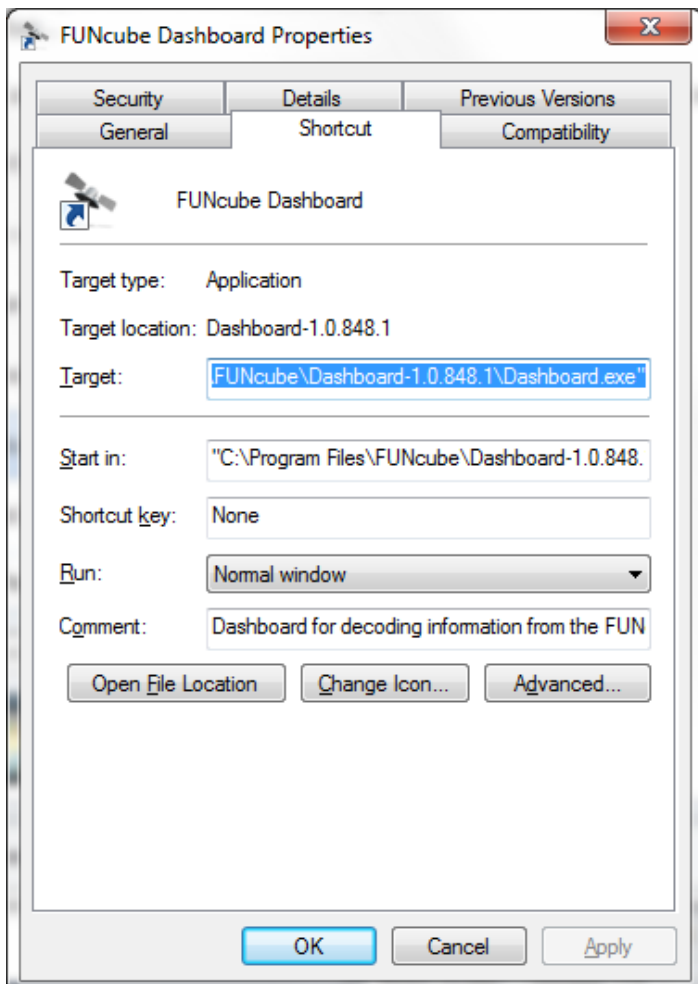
FUNcube Dashboard Properties

Security
Details
Previous Versions
General
Shortcut
Compatibility

FUNcube Dashboard

Target type: Application

Target location: Dashboard-1.0.848.1

Target: .FUNcube\Dashboard-1.0.848.1\Dashboard.exe"

Start in: "C:\Program Files\FUNcube\Dashboard-1.0.848.

Shortcut key: None

Run: Normal window

Comment: Dashboard for decoding information from the FUN

Open File Location
Change Icon...
Advanced...

OK
Cancel
Apply